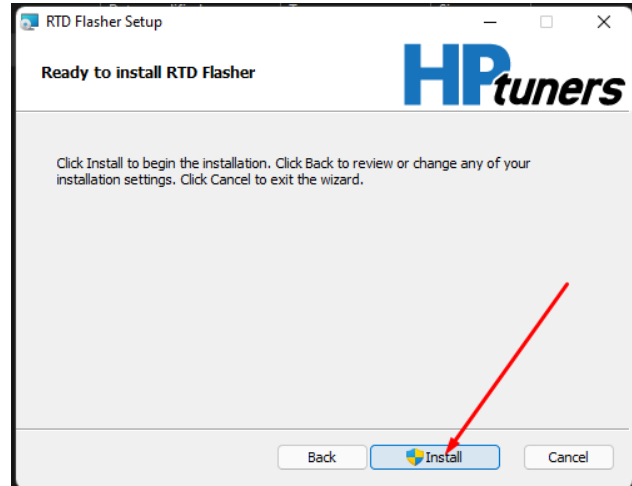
RTD Flasher Setup

Ready to install RTD Flasher

HPtuners

Click Install to begin the installation. Click Back to review or change any of your installation settings. Click Cancel to exit the wizard.

Back

Install

Cancel